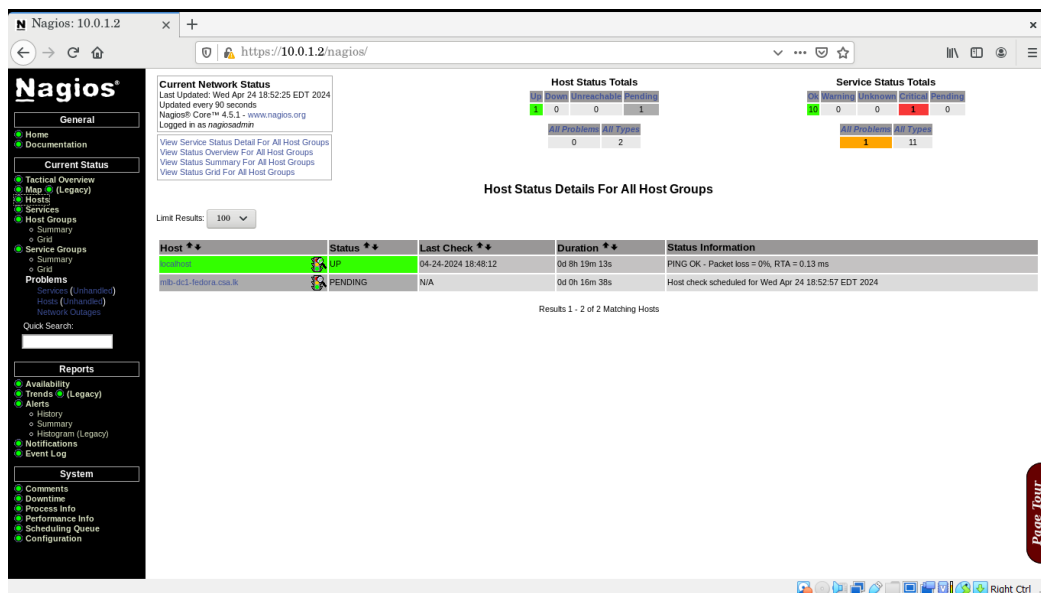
Nagios: 10.0.1.2 × +

https://10.0.1.2/nagios/

Nagios®

General
Home
Documentation

Current Status
Tactical Overview
Map (Legacy)
Hosts
Services
Host Groups
Summary
Grid
Service Groups
Summary
Grid
Problems
Services (Unhandled)
Hosts (Unhandled)
Network Outages

Quick Search:

Reports
Availability
Trends (Legacy)
Alerts
History
Summary
Histogram (Legacy)
Notifications
Event Log

System
Comments
Downtime
Process Info
Performance Info
Scheduling Queue
Configuration

Current Network Status
Last Updated: Wed Apr 24 18:52:25 EDT 2024
Updated every 90 seconds
Nagios® Core™ 4.5.1 - www.nagios.org
Logged in as nagiosadmin

View Service Status Detail For All Host Groups
View Status Overview For All Host Groups
View Status Summary For All Host Groups
View Status Grid For All Host Groups

Host Status Totals

| Up | Down | Unreachable | Pending |
|---|---|---|---|
| 1 | 0 | 0 | 1 |

| All Problems | All Types |
|---|---|
| 0 | 2 |

Service Status Totals

| Ok | Warning | Unknown | Critical | Pending |
|---|---|---|---|---|
| 10 | 0 | 0 | 1 | 0 |

| All Problems | All Types |
|---|---|
| 1 | 11 |

Host Status Details For All Host Groups

Limit Results: 100

| Host | Status | Last Check | Duration | Status Information |
|---|---|---|---|---|
| localhost | UP | 04-24-2024 18:48:12 | 0d 8h 19m 13s | PING OK - Packet loss = 0%, RTA = 0.13 ms |
| mlb-dc1-fedora.csa.lk | PENDING | N/A | 0d 0h 16m 38s | Host check scheduled for Wed Apr 24 18:52:57 EDT 2024 |

Results 1 - 2 of 2 Matching Hosts

Page Tour

Right Ctrl